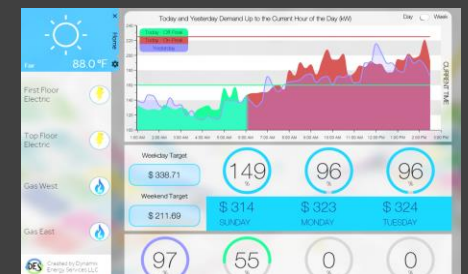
Home
Fair 88.0 °F
First Floor Electric
Top Floor Electric
Gas West
Gas East
Created by Dynamic Energy Services LLC

Today and Yesterday Demand Up to the Current Hour of the Day (kW)
Day Week
Today - Off Peak
Today - On Peak
Yesterday
CURRENT TIME
260
240
220
200
180
160
140
120
100
1:00 AM 2:00 AM 3:00 AM 4:00 AM 5:00 AM 6:00 AM 7:00 AM 8:00 AM 9:00 AM 10:00 AM 11:00 AM 12:00 PM 1:00 PM 2:00 PM 3:00 PM

Weekday Target
$ 338.71
Weekend Target
$ 211.69

149 %
96 %
96 %
$ 314
SUNDAY
$ 323
MONDAY
$ 324
TUESDAY

97
55
0
0